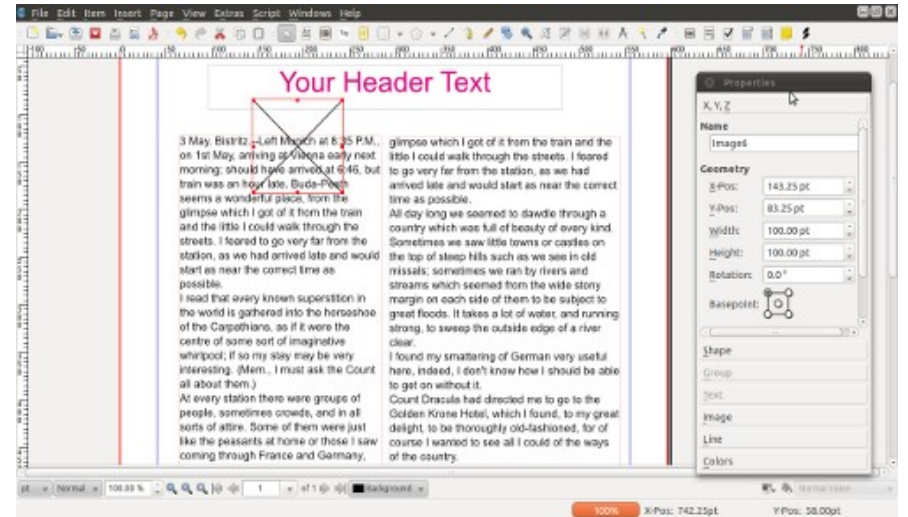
File Edit Item Insert Page View Extras Script Windows Help

Your Header Text

3 May. Bistritz.—Left Munich at 8:35 P.M., on 1st May, arriving at Vienna early next morning; should have arrived at 6:46, but train was an hour late. Buda-Pesth seems a wonderful place, from the glimpse which I got of it from the train and the little I could walk through the streets. I feared to go very far from the station, as we had arrived late and would start as near the correct time as possible.
I read that every known superstition in the world is gathered into the horseshoe of the Carpathians, as if it were the centre of some sort of imaginative whirlpool; if so my stay may be very interesting. (Mem., I must ask the Count all about them.)
At every station there were groups of people, sometimes crowds, and in all sorts of attire. Some of them were just like the peasants at home or those I saw coming through France and Germany,

glimpse which I got of it from the train and the little I could walk through the streets. I feared to go very far from the station, as we had arrived late and would start as near the correct time as possible.
All day long we seemed to dawdle through a country which was full of beauty of every kind. Sometimes we saw little towns or castles on the top of steep hills such as we see in old missals; sometimes we ran by rivers and streams which seemed from the wide stony margin on each side of them to be subject to great floods. It takes a lot of water, and running strong, to sweep the outside edge of a river clear.
I found my smattering of German very useful here, indeed, I don't know how I should be able to get on without it.
Count Dracula had directed me to go to the Golden Krone Hotel, which I found, to my great delight, to be thoroughly old-fashioned, for of course I wanted to see all I could of the ways of the country.

Properties
X, Y, Z
Name
Image6
Geometry
X-Pos: 143.25 pt
Y-Pos: 83.25 pt
Width: 100.00 pt
Height: 100.00 pt
Rotation: 0.0°
Basepoint:
Shape
Group
Text
Image
Line
Colors

pt Normal 100.00 % 1 of 1 Background
100% X-Pos: 742.25pt Y-Pos: 58.00pt